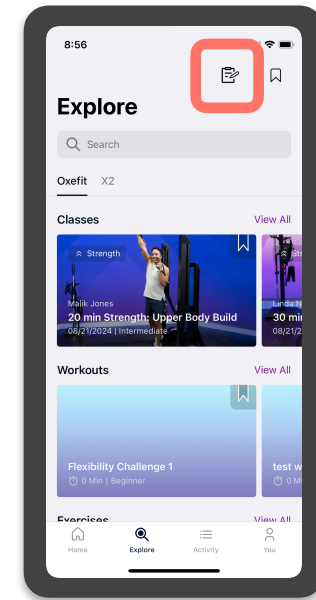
8:56

Explore

Search

Oxefit X2

Classes View All

Strength
Malik Jones
20 min Strength: Upper Body Build
08/21/2024 | Intermediate

Linda N
30 m
08/21

Workouts View All

Flexibility Challenge 1
0 Min | Beginner

test w
0 M

Exercises View All

Home Explore Activity You